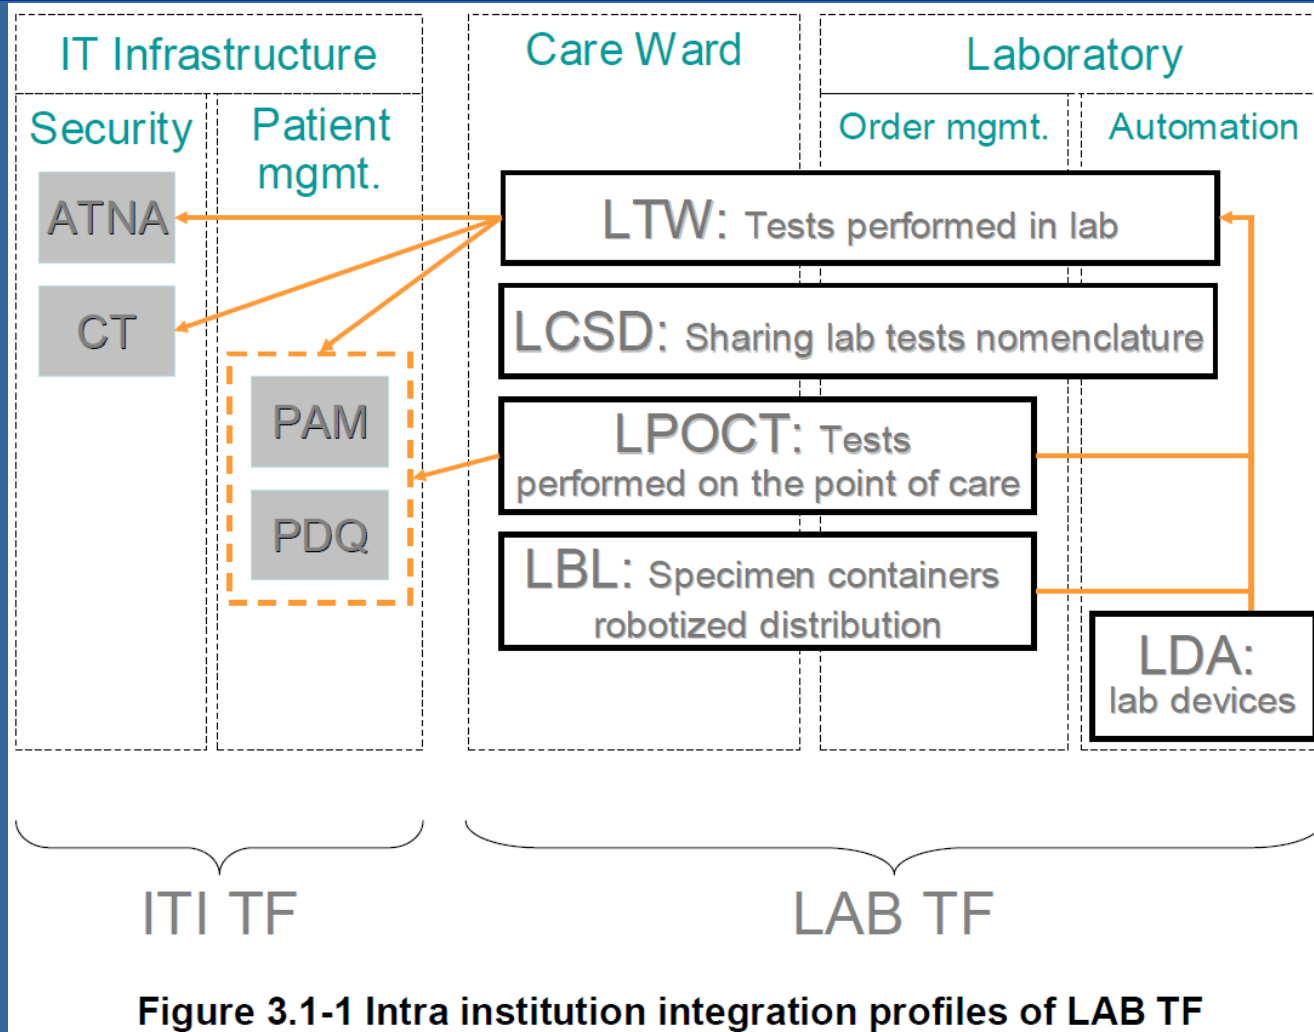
IT Infrastructure

Security

Patient mgmt.

Care Ward

Laboratory

Order mgmt.

Automation

ATNA

CT

PAM

PDQ

LTW: Tests performed in lab

LCSD: Sharing lab tests nomenclature

LPOCT: Tests performed on the point of care

LBL: Specimen containers robotized distribution

LDA: lab devices

ITI TF

LAB TF

Figure 3.1-1 Intra institution integration profiles of LAB TF